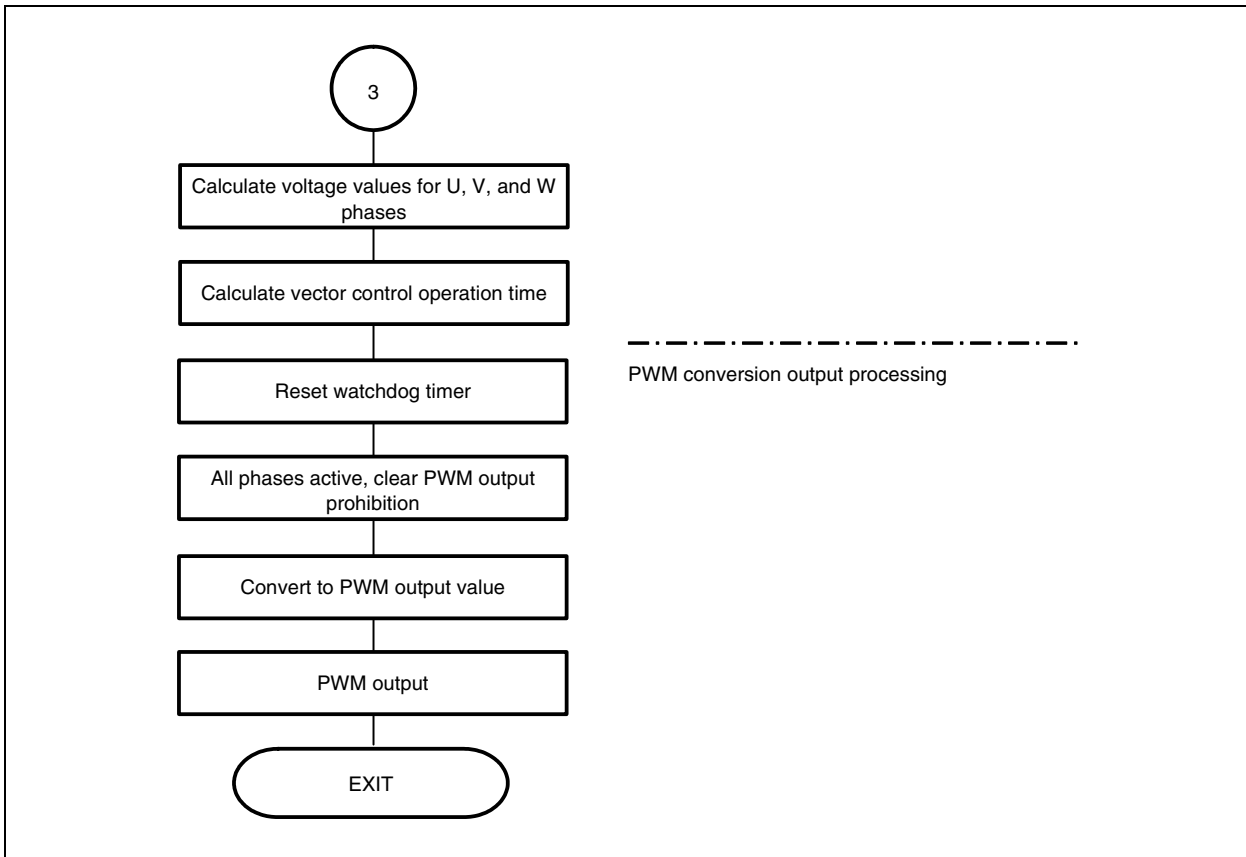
3

Calculate voltage values for U, V, and W phases

Calculate vector control operation time

Reset watchdog timer

All phases active, clear PWM output prohibition

Convert to PWM output value

PWM output

EXIT

PWM conversion output processing